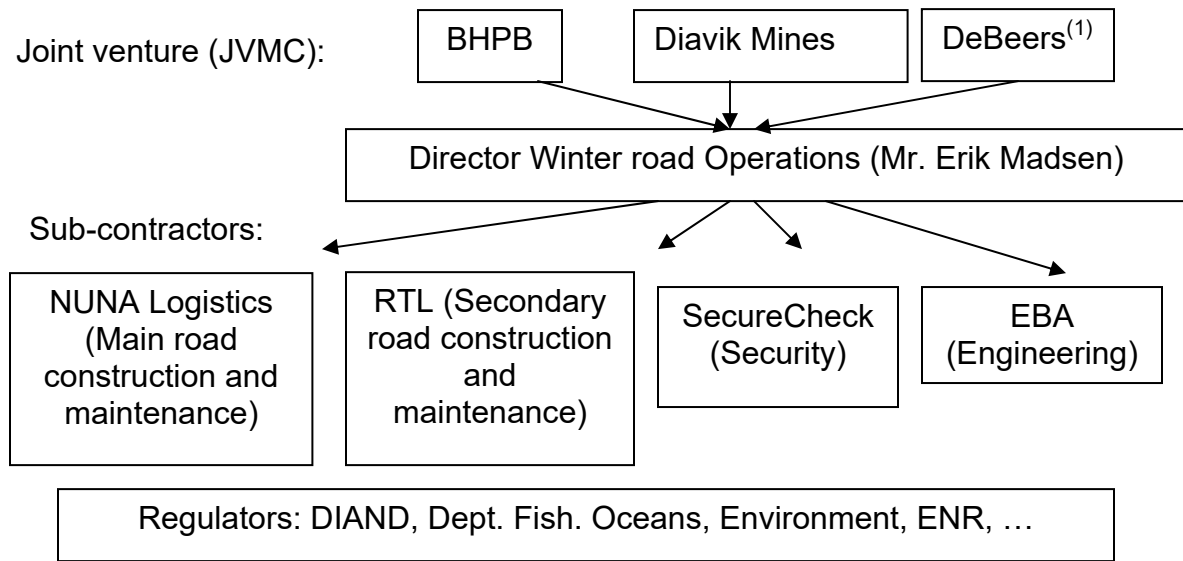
Joint venture (JVMC):

BHPB

Diavik Mines

DeBeers$^{(1)}$

Director Winter road Operations (Mr. Erik Madsen)

Sub-contractors:

NUNA Logistics (Main road construction and maintenance)

RTL (Secondary road construction and maintenance)

SecureCheck (Security)

EBA (Engineering)

Regulators: DIAND, Dept. Fish. Oceans, Environment, ENR, …